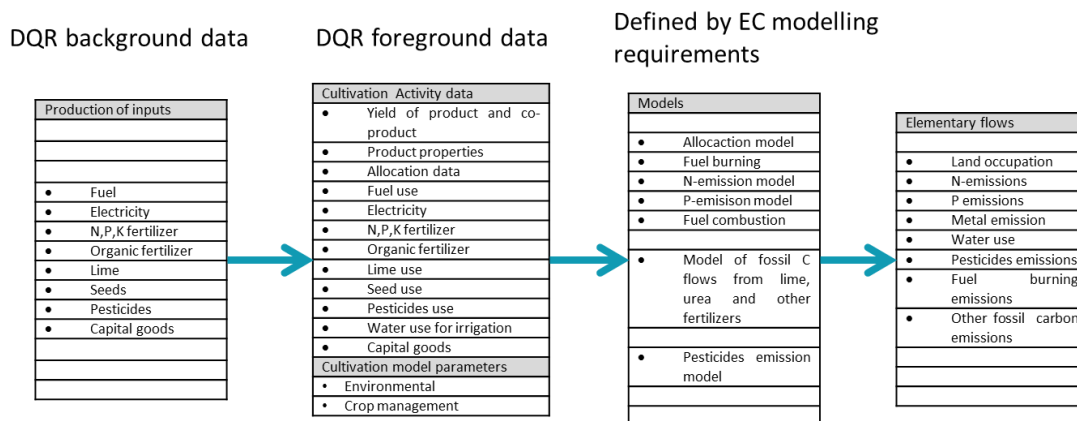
DQR background data

DQR foreground data

Defined by EC modelling requirements

| Production of inputs |
|---|
| |
| |
| |
| • Fuel |
| • Electricity |
| • N,P,K fertilizer |
| • Organic fertilizer |
| • Lime |
| • Seeds |
| • Pesticides |
| • Capital goods |
| |
| |
| |

| Cultivation Activity data |
|---|
| • Yield of product and co-product |
| • Product properties |
| • Allocation data |
| • Fuel use |
| • Electricity |
| • N,P,K fertilizer |
| • Organic fertilizer |
| • Lime use |
| • Seed use |
| • Pesticides use |
| • Water use for irrigation |
| • Capital goods |
| Cultivation model parameters |
| • Environmental |
| • Crop management |

| Models |
|---|
| |
| • Allocaction model |
| • Fuel burning |
| • N-emission model |
| • P-emisison model |
| • Fuel combustion |
| |
| • Model of fossil C flows from lime, urea and other fertilizers |
| |
| • Pesticides emission model |
| |
| |

| Elementary flows |
|---|
| |
| • Land occupation |
| • N-emissions |
| • P emissions |
| • Metal emission |
| • Water use |
| • Pesticides emissions |
| • Fuel burning emissions |
| • Other fossil carbon emissions |
| |
| |
| |